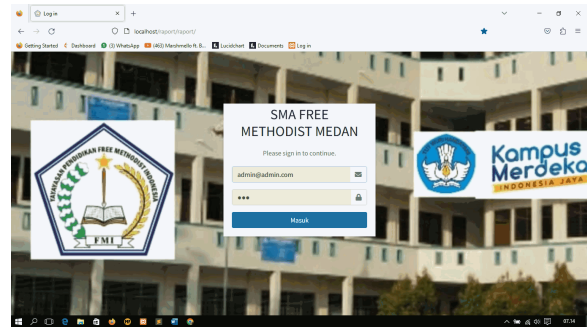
Log in
localhost/raport/raport/
Getting Started Dashboard (3) WhatsApp (463) Marshmello ft. B... Lucidchart Documents Log in

YAYASAN PENDIDIKAN FREE METHODIST INDONESIA
FMI

SMA FREE METHODIST MEDAN
Please sign in to continue.
admin@admin.com
•••
Masuk

Kampus Merdeka
INDONESIA JAYA

07.34